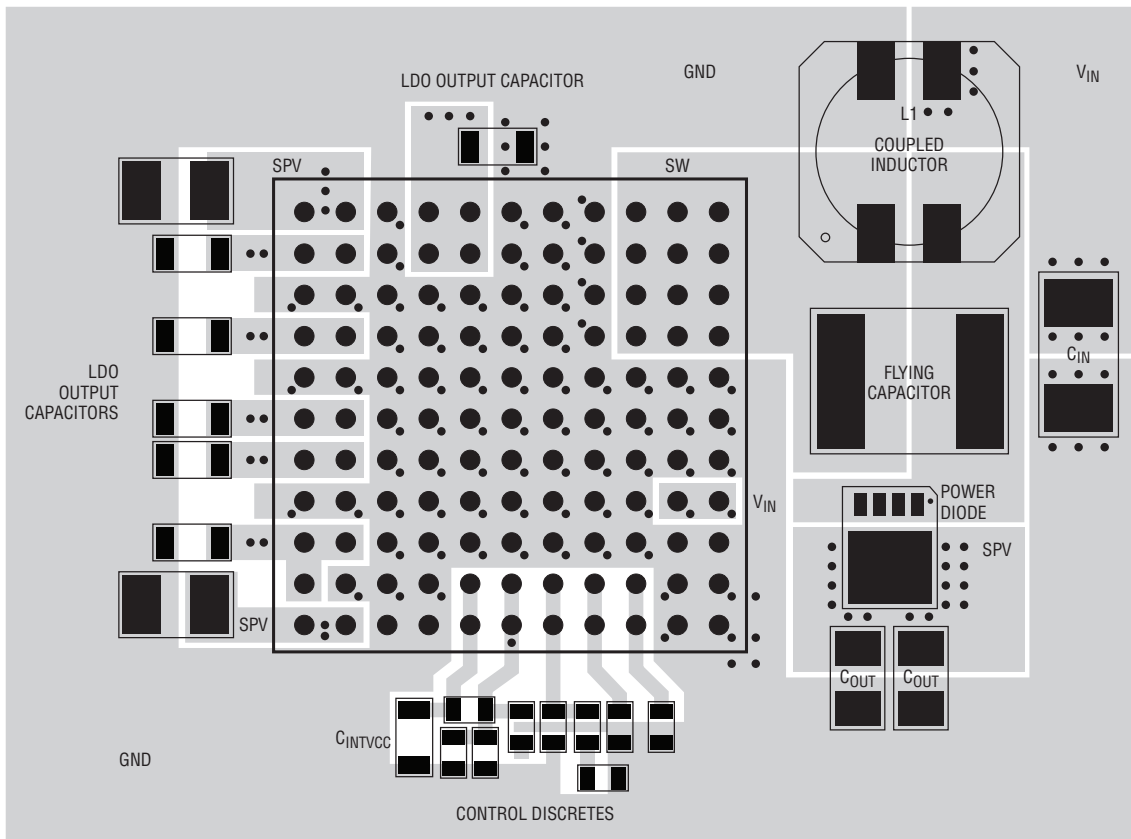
LDO OUTPUT CAPACITOR

GND

$V_{IN}$

L1

COUPLED INDUCTOR

SPV

SW

LDO OUTPUT CAPACITORS

FLYING CAPACITOR

$C_{IN}$

$V_{IN}$

POWER DIODE

SPV

SPV

$C_{OUT}$

$C_{OUT}$

$C_{INTVCC}$

GND

CONTROL DISCRETES